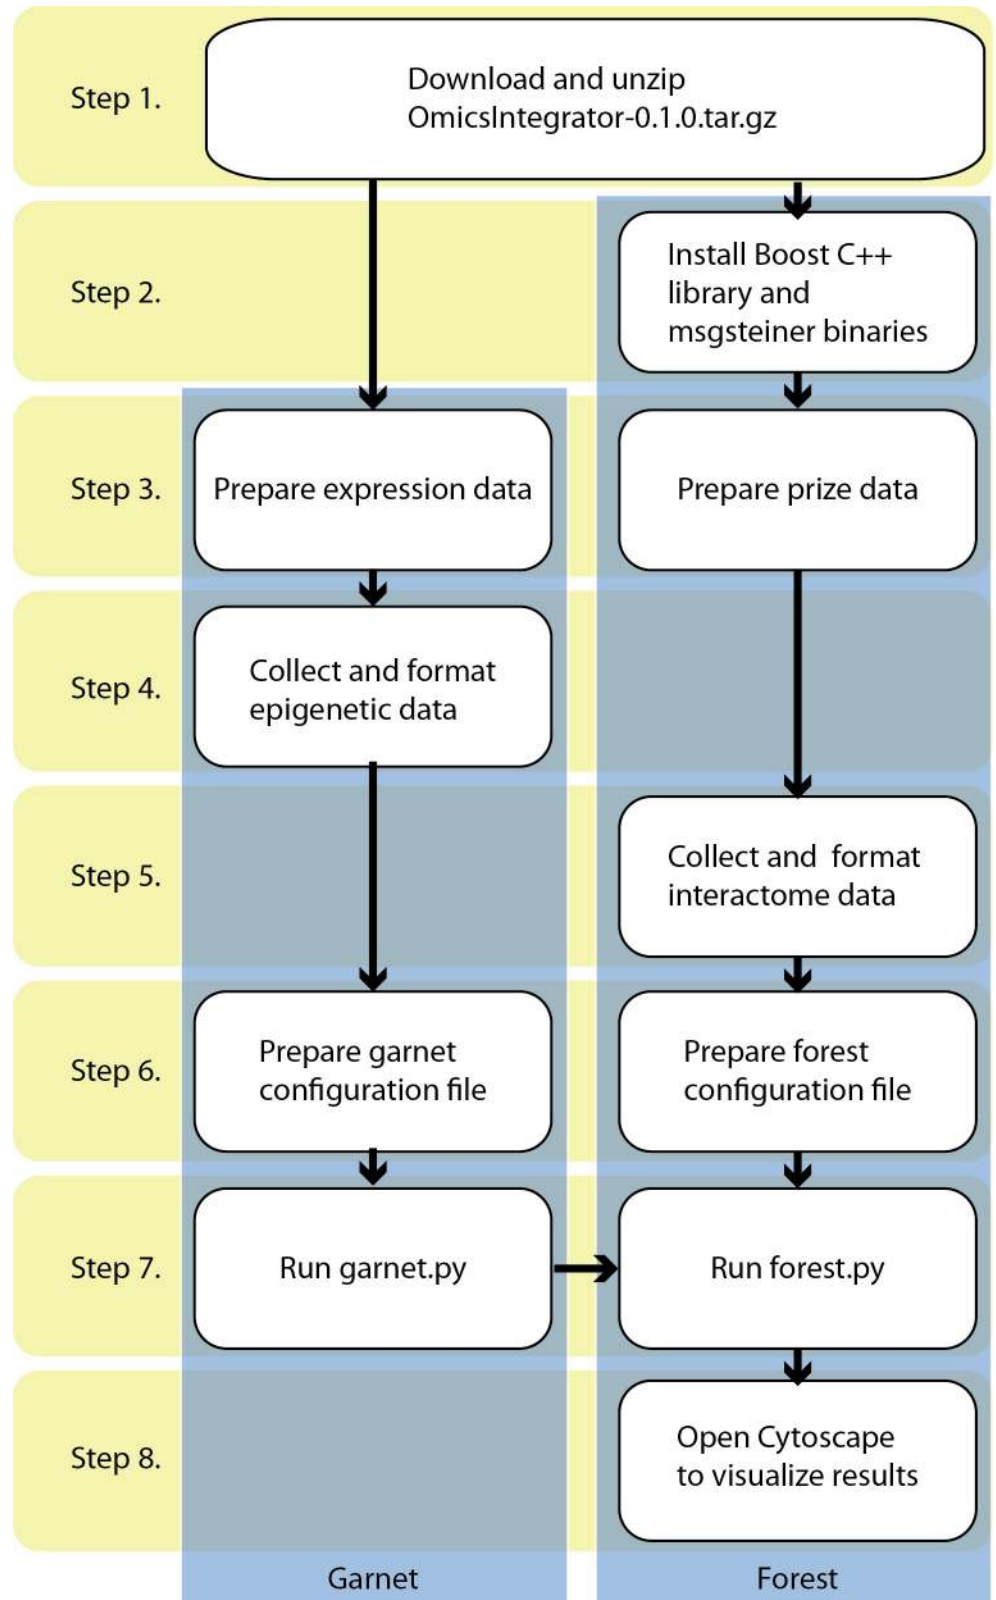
Step 1.

Download and unzip OmicsIntegrator-0.1.0.tar.gz

Step 2.

Install Boost C++ library and msgsteiner binaries

Step 3.

Prepare expression data

Prepare prize data

Step 4.

Collect and format epigenetic data

Step 5.

Collect and format interactome data

Step 6.

Prepare garnet configuration file

Prepare forest configuration file

Step 7.

Run garnet.py

Run forest.py

Step 8.

Open Cytoscape to visualize results

Garnet

Forest